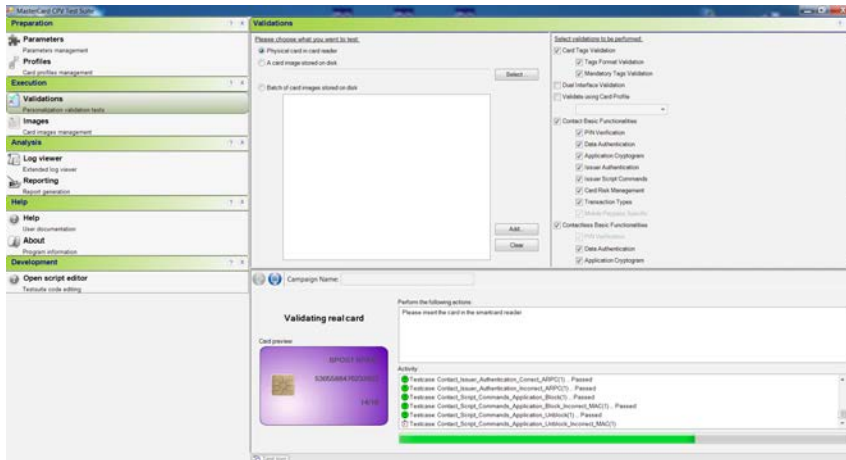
MasterCard CPV Test Suite

Preparation

Parameters
Parameters management

Profiles
Card profiles management

Execution

Validations
Personalization validation tests

Images
Card images management

Analysis

Log viewer
Extended log viewer

Reporting
Report generation

Help

Help
User documentation

About
Program information

Development

Open script editor
Testsuite code editing

Validations

Please choose what you want to test:

Physical card in card reader

A card image stored on disk

Select...

Batch of card images stored on disk

Add...

Clear

Select validations to be performed:

Card Tags Validation

Tags Format Validation

Mandatory Tags Validation

Dual Interface Validation

Validate using Card Profile

Contact Basic Functionalities

PIN Verification

Data Authentication

Application Cryptogram

Issuer Authentication

Issuer Script Commands

Card Risk Management

Transaction Types

Mobile Payment Specific

Contactless Basic Functionalities

PIN Verification

Data Authentication

Application Cryptogram

Campaign Name:

Validating real card

Card preview

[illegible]

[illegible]

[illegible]

Perform the following actions:

Please insert the card in the smartcard reader

Activity

Testcase Contact_Issuer_Authentication_Correct_ARPC(1) .. Passed
Testcase Contact_Issuer_Authentication_Incorrect_ARPC(1) .. Passed
Testcase Contact_Script_Commands_Application_Block(1) .. Passed
Testcase Contact_Script_Commands_Application_Block_Incorrect_MAC(1) .. Passed
Testcase Contact_Script_Commands_Application_Unblock(1) .. Passed
Testcase Contact_Script_Commands_Application_Unblock_Incorrect_MAC(1)

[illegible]